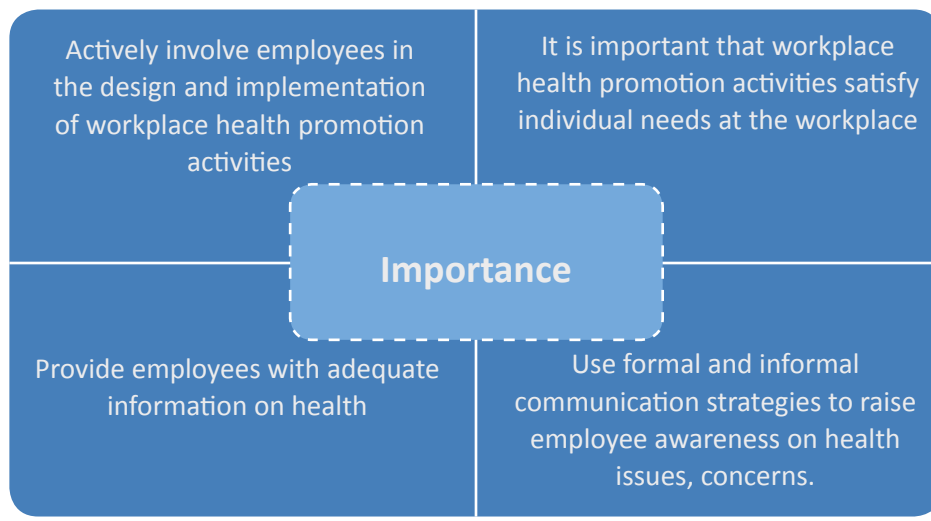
Actively involve employees in the design and implementation of workplace health promotion activities

It is important that workplace health promotion activities satisfy individual needs at the workplace

Importance

Provide employees with adequate information on health

Use formal and informal communication strategies to raise employee awareness on health issues, concerns.